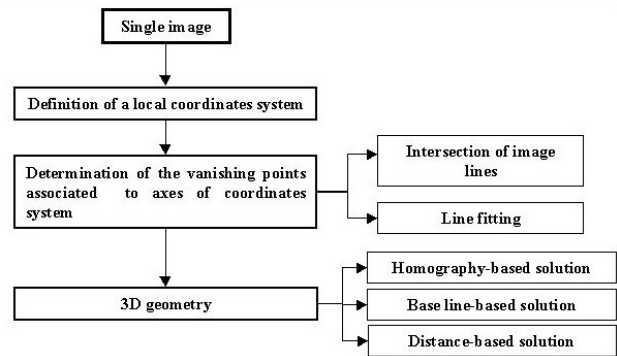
Single image

Definition of a local coordinates system

Determination of the vanishing points associated to axes of coordinates system

Intersection of image lines

Line fitting

3D geometry

Homography-based solution

Base line-based solution

Distance-based solution